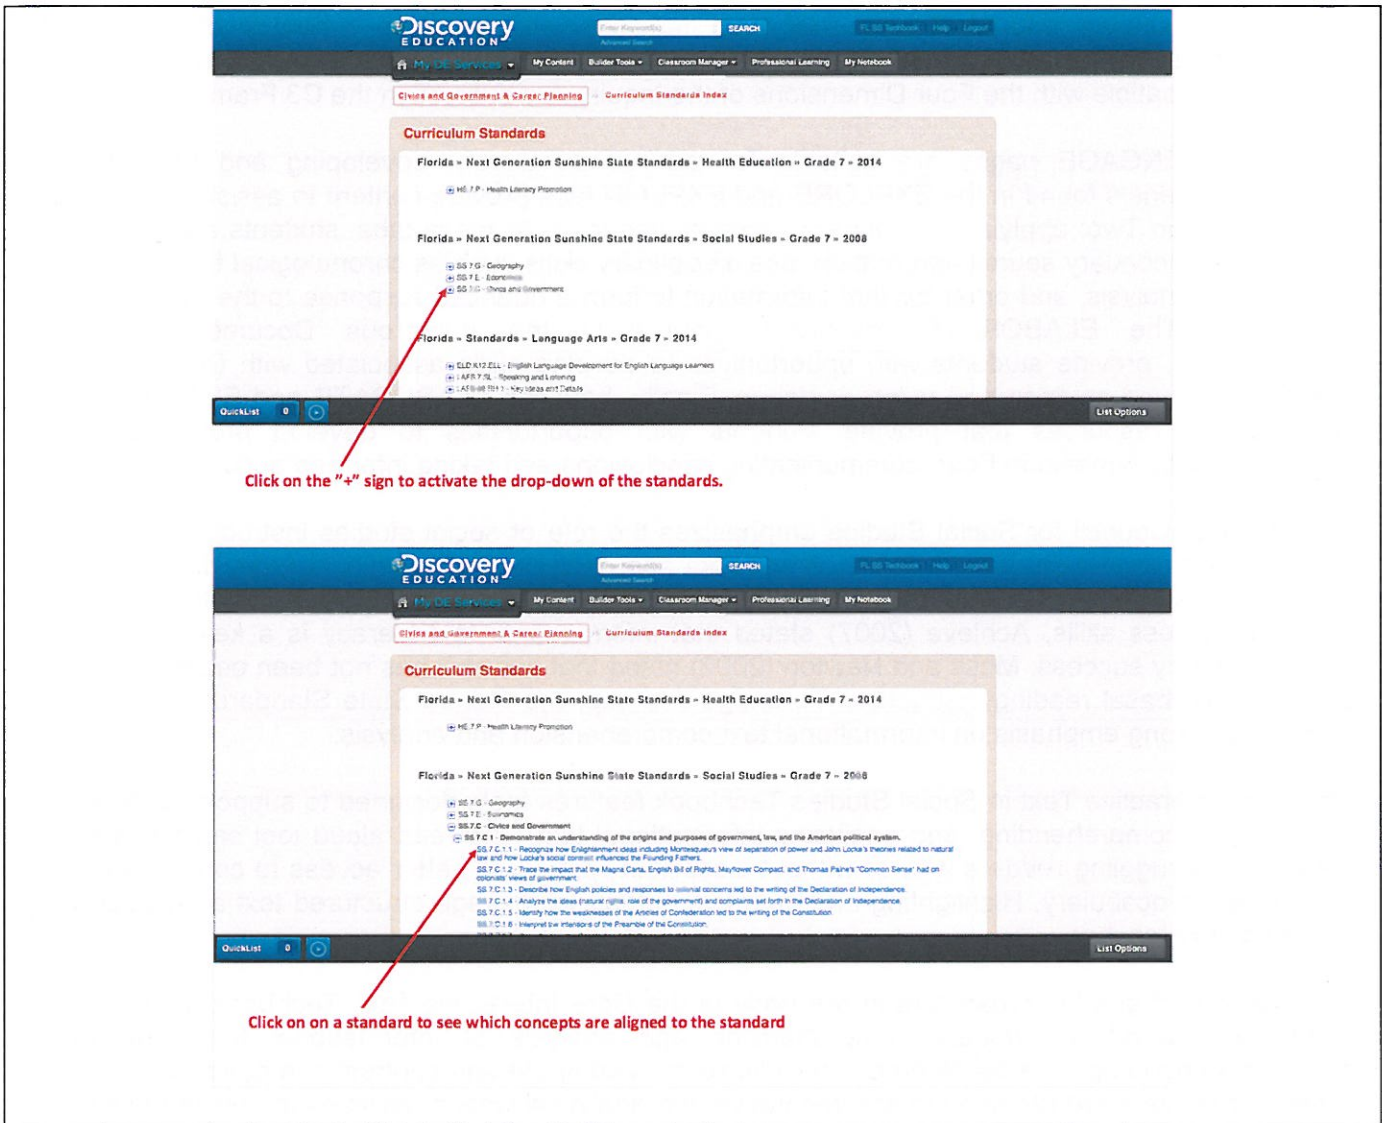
Discovery EDUCATION

Enter Keyword(s) SEARCH

Advanced Search

FL SS Textbook | Help | Logout

My DE Services | My Content | Builder Tools | Classroom Manager | Professional Learning | My Notebook

Civics and Government & Career Planning » Curriculum Standards Index

Curriculum Standards

Florida » Next Generation Sunshine State Standards » Health Education » Grade 7 » 2014

HE.7.P - Health Literacy Promotion

Florida » Next Generation Sunshine State Standards » Social Studies » Grade 7 » 2008

SS.7.G - Geography
SS.7.E - Economics
SS.7.C - Civics and Government

Florida » Standards » Language Arts » Grade 7 » 2014

ELD.K12.ELL - English Language Development for English Language Learners
LAFS.7.SL - Speaking and Listening
LAFS.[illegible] - Key Ideas and Details

QuickList 0

List Options

Click on the "+" sign to activate the drop-down of the standards.

Discovery EDUCATION

Enter Keyword(s) SEARCH

Advanced Search

FL SS Textbook | Help | Logout

My DE Services | My Content | Builder Tools | Classroom Manager | Professional Learning | My Notebook

Civics and Government & Career Planning » Curriculum Standards Index

Curriculum Standards

Florida » Next Generation Sunshine State Standards » Health Education » Grade 7 » 2014

HE.7.P - Health Literacy Promotion

Florida » Next Generation Sunshine State Standards » Social Studies » Grade 7 » 2008

SS.7.G - Geography
SS.7.E - Economics
SS.7.C - Civics and Government
SS.7.C.1 - Demonstrate an understanding of the origins and purposes of government, law, and the American political system.
SS.7.C.1.1 - Recognize how Enlightenment ideas including Montesquieu's view of separation of power and John Locke's theories related to natural law and how Locke's social contract influenced the Founding Fathers.
SS.7.C.1.2 - Trace the impact that the Magna Carta, English Bill of Rights, Mayflower Compact, and Thomas Paine's "Common Sense" had on colonists' views of government.
SS.7.C.1.3 - Describe how English policies and responses to colonial concerns led to the writing of the Declaration of Independence.
SS.7.C.1.4 - Analyze the ideas (natural rights, role of the government) and complaints set forth in the Declaration of Independence.
SS.7.C.1.5 - Identify how the weaknesses of the Articles of Confederation led to the writing of the Constitution.
SS.7.C.1.6 - Interpret the intentions of the Preamble of the Constitution.

QuickList 0

List Options

Click on on a standard to see which concepts are aligned to the standard